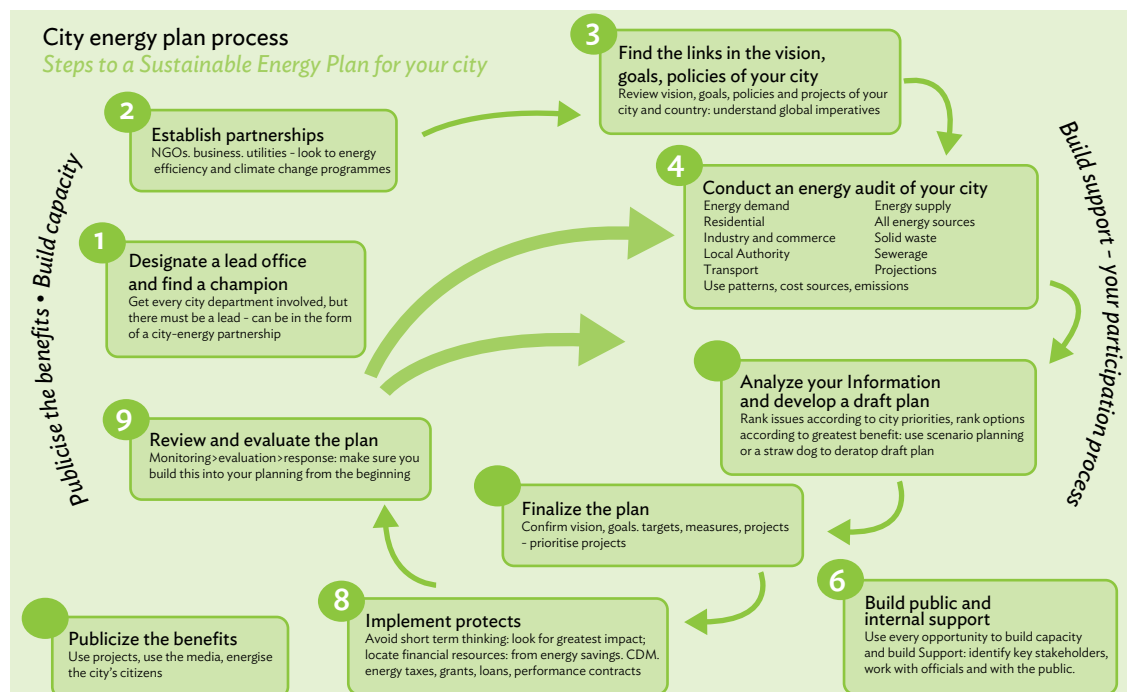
City energy plan process
Steps to a Sustainable Energy Plan for your city

3
Find the links in the vision, goals, policies of your city
Review vision, goals, policies and projects of your city and country: understand global imperatives

2
Establish partnerships
NGOs. business. utilities - look to energy efficiency and climate change programmes

Publicise the benefits • Build capacity

Build support – your participation process

4
Conduct an energy audit of your city
Energy demand
Residential
Industry and commerce
Local Authority
Transport
Energy supply
All energy sources
Solid waste
Sewerage
Projections
Use patterns, cost sources, emissions

1
Designate a lead office and find a champion
Get every city department involved, but there must be a lead - can be in the form of a city-energy partnership

Analyze your Information and develop a draft plan
Rank issues according to city priorities, rank options according to greatest benefit: use scenario planning or a straw dog to deratop draft plan

9
Review and evaluate the plan
Monitoring>evaluation>response: make sure you build this into your planning from the beginning

Finalize the plan
Confirm vision, goals. targets, measures, projects - prioritise projects

6
Build public and internal support
Use every opportunity to build capacity and build Support: identify key stakeholders, work with officials and with the public.

8
Implement protects
Avoid short term thinking: look for greatest impact; locate financial resources: from energy savings. CDM. energy taxes, grants, loans, performance contracts

Publicize the benefits
Use projects, use the media, energise the city's citizens